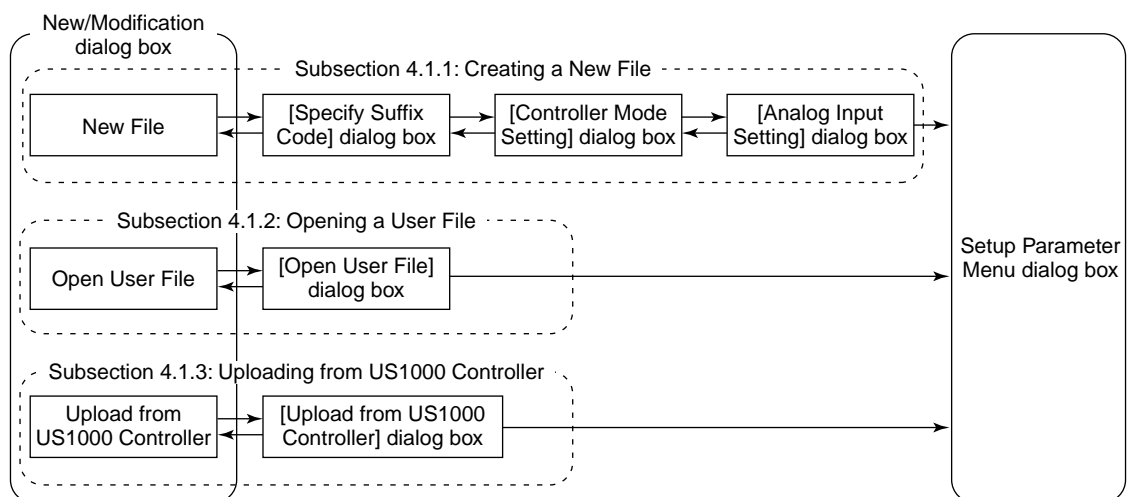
New/Modification dialog box

Subsection 4.1.1: Creating a New File

New File

[Specify Suffix Code] dialog box

[Controller Mode Setting] dialog box

[Analog Input Setting] dialog box

Subsection 4.1.2: Opening a User File

Open User File

[Open User File] dialog box

Subsection 4.1.3: Uploading from US1000 Controller

Upload from US1000 Controller

[Upload from US1000 Controller] dialog box

Setup Parameter Menu dialog box